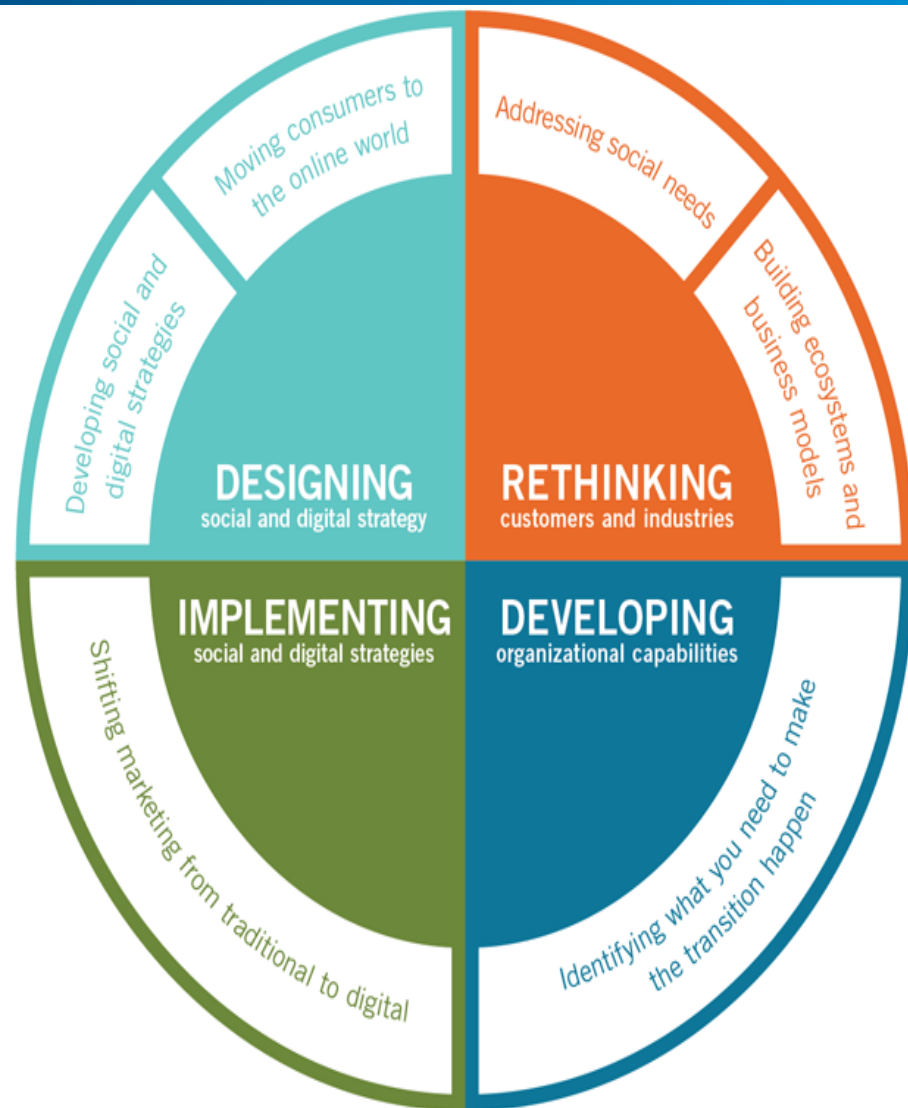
Moving consumers to the online world

Developing social and digital strategies

Addressing social needs

Building ecosystems and business models

DESIGNING
social and digital strategy

RETHINKING
customers and industries

IMPLEMENTING
social and digital strategies

DEVELOPING
organizational capabilities

Shifting marketing from traditional to digital

Identifying what you need to make the transition happen